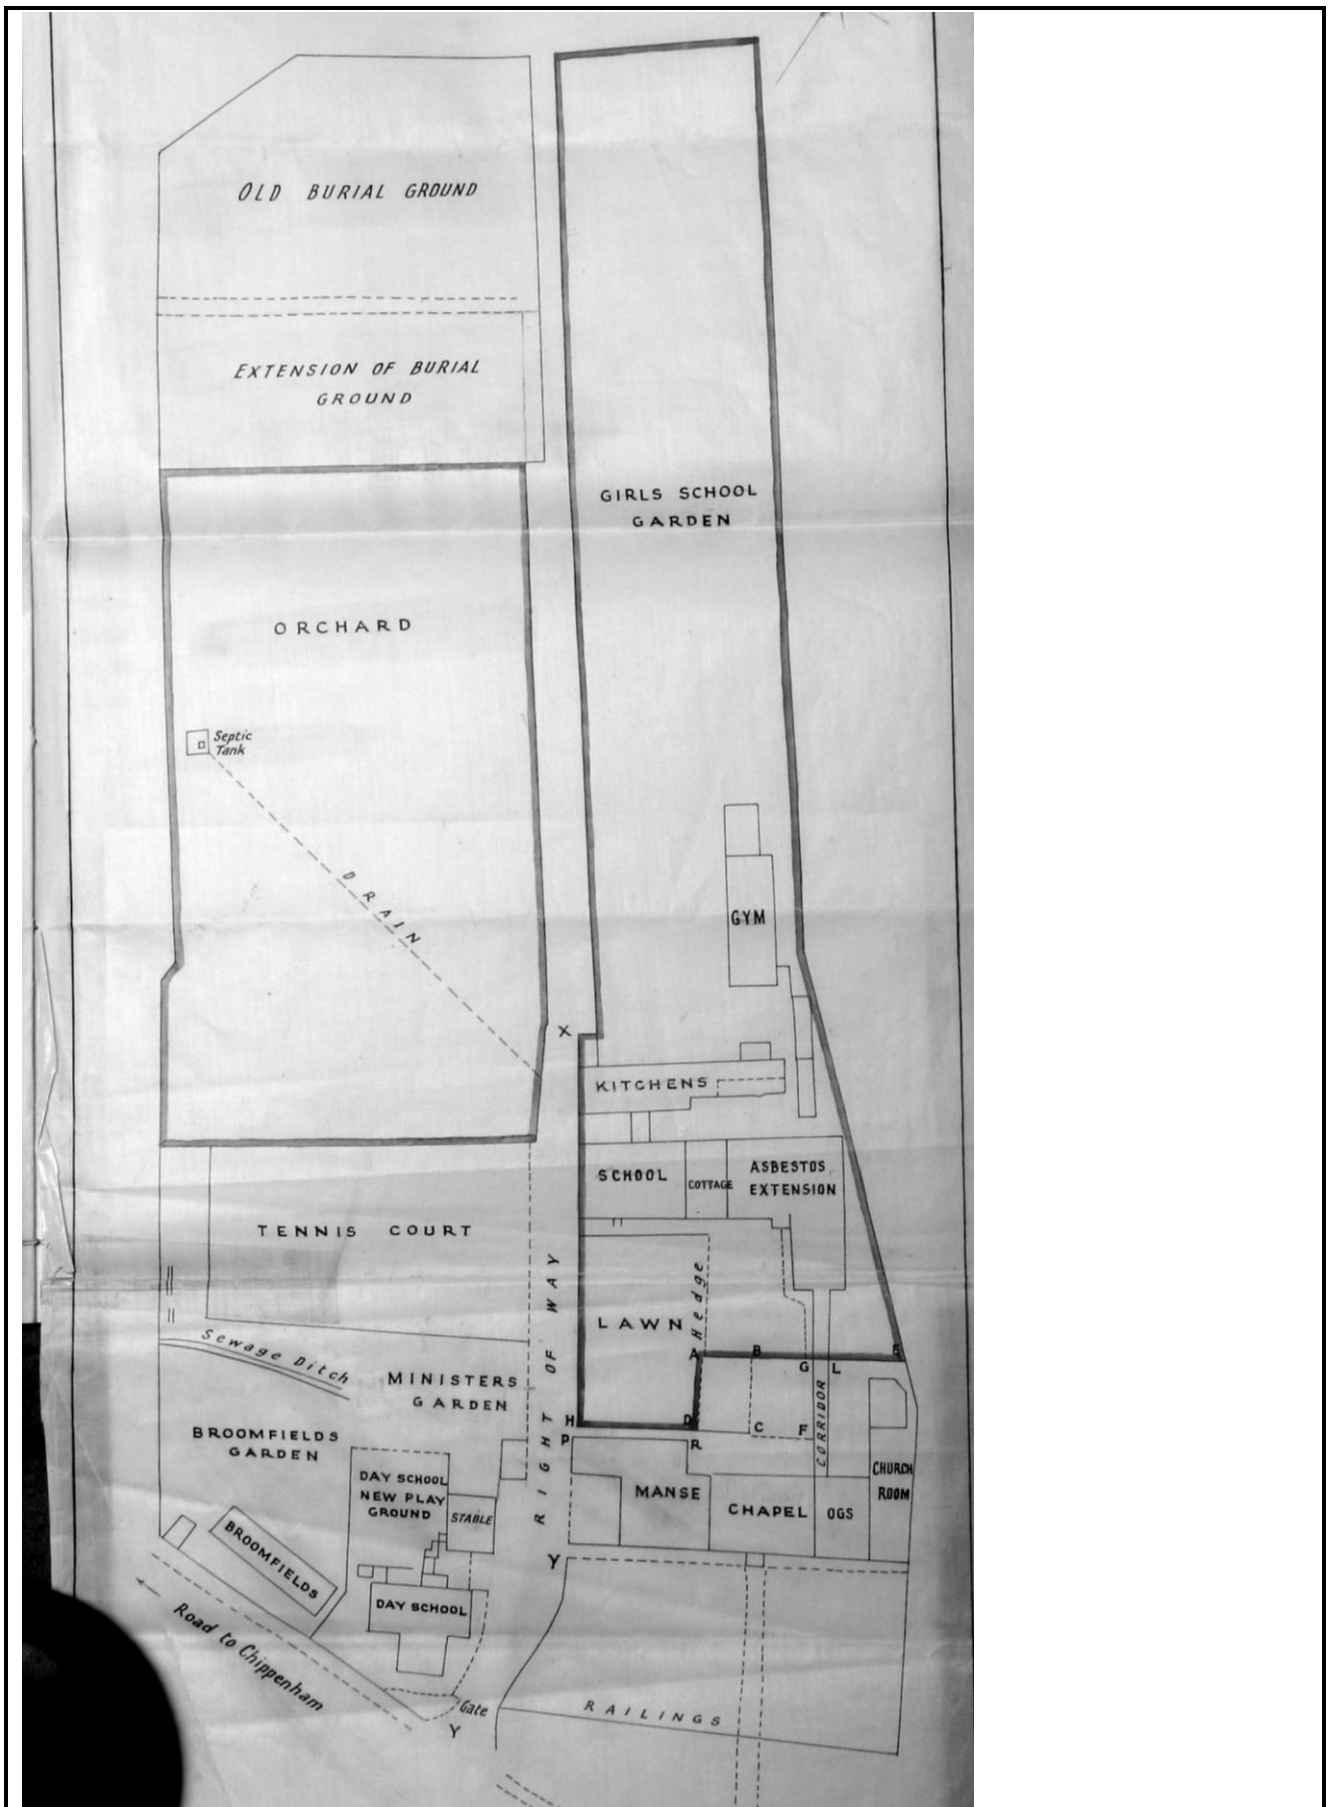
OLD BURIAL GROUND

EXTENSION OF BURIAL GROUND

GIRLS SCHOOL GARDEN

ORCHARD

Septic Tank

DRAIN

GYM

X

KITCHENS

SCHOOL

COTTAGE

ASBESTOS EXTENSION

TENNIS COURT

LAWN

Hedge

RIGHT OF WAY

Sewage Ditch

MINISTERS GARDEN

A B G L E

H D C F

P R

CORRIDOR

BROOMFIELDS GARDEN

DAY SCHOOL NEW PLAY GROUND

STABLE

MANSE

CHAPEL

OGS

CHURCH ROOM

BROOMFIELDS

Y

DAY SCHOOL

Road to Chippenham

Gate

Y

RAILINGS